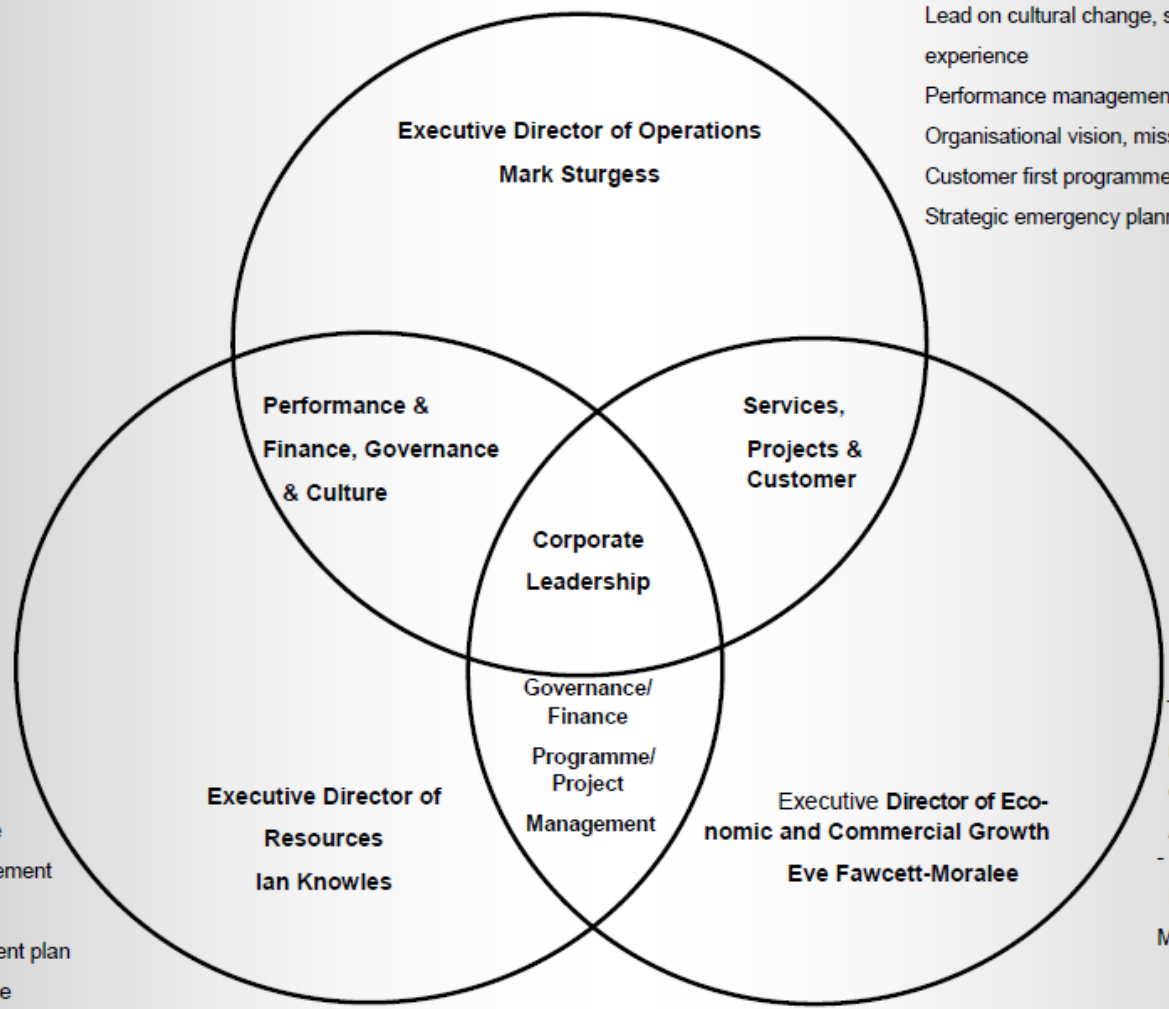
Lead on cultural change, s

experience

Performance managemen

Organisational vision, mis

Customer first programme

Strategic emergency plann

Executive Director of Operations

Mark Sturgess

Performance & Finance, Governance & Culture

Services, Projects & Customer

Corporate Leadership

Governance/ Finance

Programme/ Project Management

Executive Director of Resources

Ian Knowles

Executive Director of Economic and Commercial Growth

Eve Fawcett-Moralee

e

ement

ent plan

e

-

M